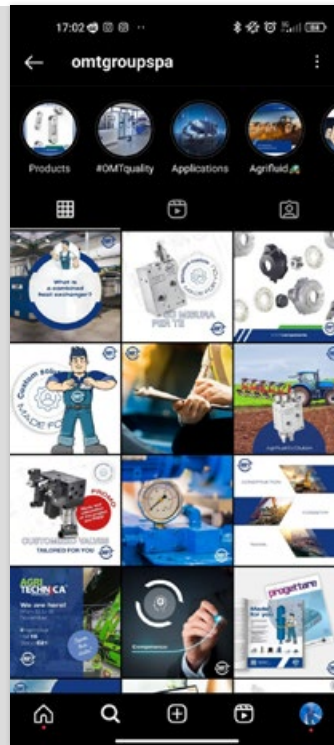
17:02

omtgroupspa

Products
#OMTquality
Applications
Agrifluid

What is a combined heat exchanger?

SU MISURA PER TE

Custom solution MADE FOR YOU

CUSTOMISED VALVES TAILORED FOR YOU

AGRI TECHNICA
We are here!

progettare